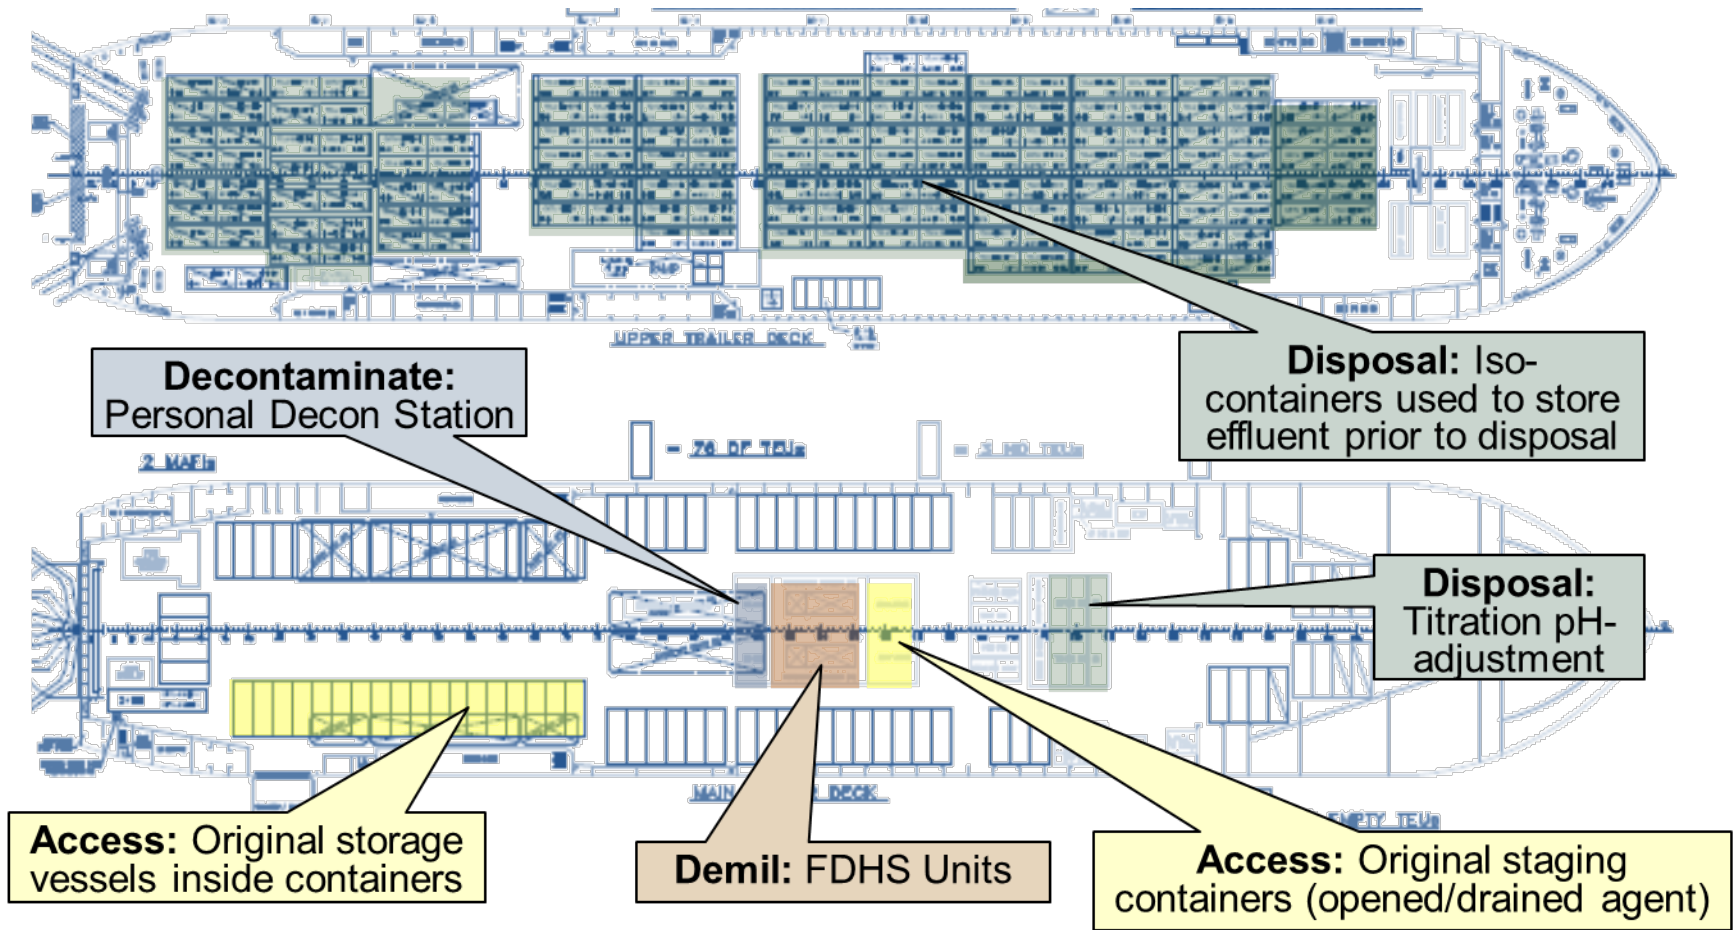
UPPER TRAILER DECK

Disposal: Iso-containers used to store effluent prior to disposal

Decontaminate: Personal Decon Station

2 MAFIs

= 76 DF TEUs

= 3 MD TEUs

Disposal: Titration pH-adjustment

MAIN DECK

EMPTY TEUs

Access: Original storage vessels inside containers

Demil: FDHS Units

Access: Original staging containers (opened/drained agent)